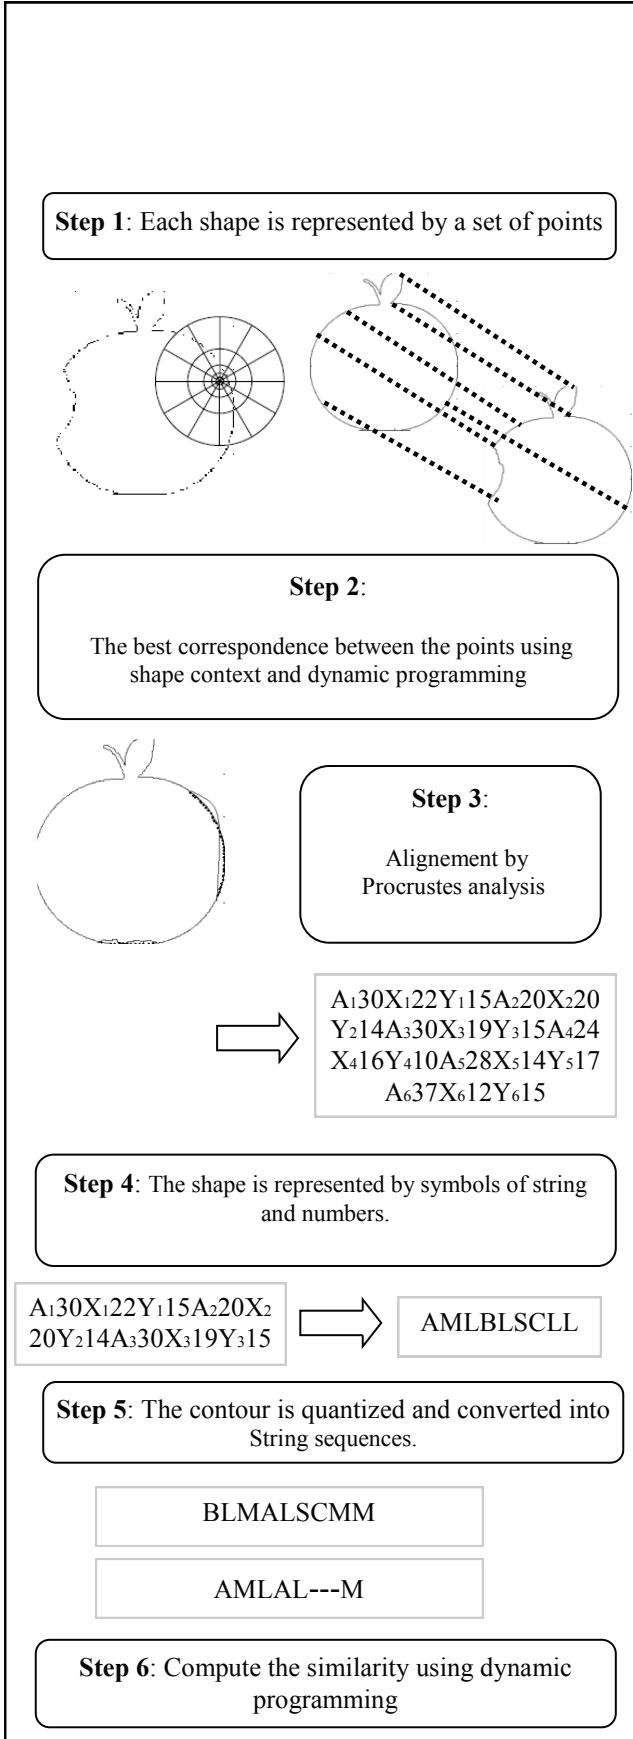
**Step 1**: Each shape is represented by a set of points

**Step 2**:

The best correspondence between the points using shape context and dynamic programming

**Step 3**:

Alignement by Procrustes analysis

$A_1 30X_1 22Y_1 15A_2 20X_2 20$
$Y_2 14A_3 30X_3 19Y_3 15A_4 24$
$X_4 16Y_4 10A_5 28X_5 14Y_5 17$
$A_6 37X_6 12Y_6 15$

**Step 4**: The shape is represented by symbols of string and numbers.

$A_1 30X_1 22Y_1 15A_2 20X_2$
$20Y_2 14A_3 30X_3 19Y_3 15$

AMLBLSCLL

**Step 5**: The contour is quantized and converted into String sequences.

BLMALSCMM

AMLAL---M

**Step 6**: Compute the similarity using dynamic programming